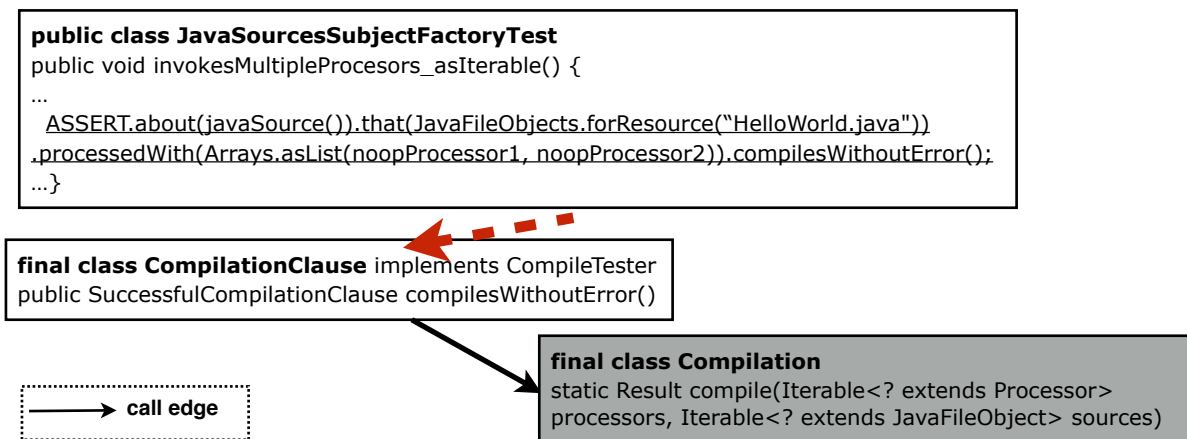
**public class JavaSourcesSubjectFactoryTest**
public void invokesMultipleProcesors_asIterable() {
…
ASSERT.about(javaSource()).that(JavaFileObjects.forResource("HelloWorld.java"))
.processedWith(Arrays.asList(noopProcessor1, noopProcessor2)).compilesWithoutError();
…}

**final class CompilationClause** implements CompileTester
public SuccessfulCompilationClause compilesWithoutError()

**final class Compilation**
static Result compile(Iterable<? extends Processor> processors, Iterable<? extends JavaFileObject> sources)

call edge